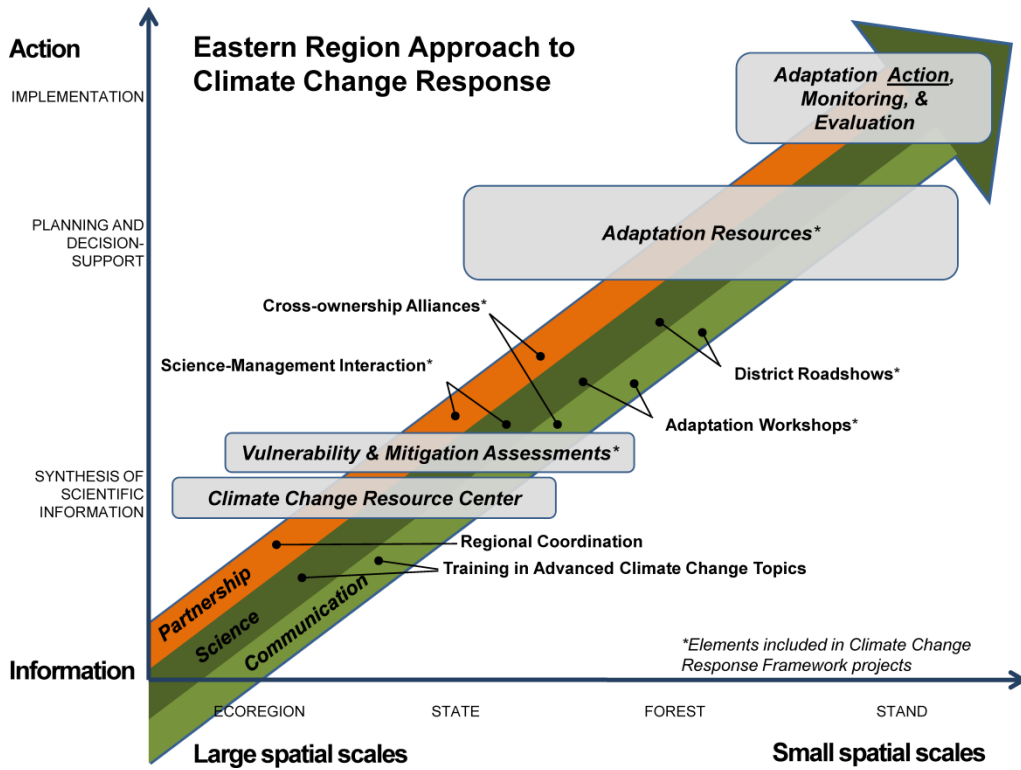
Action

Eastern Region Approach to Climate Change Response

IMPLEMENTATION

Adaptation Action, Monitoring, & Evaluation

PLANNING AND DECISION-SUPPORT

Adaptation Resources*

Cross-ownership Alliances*

Science-Management Interaction*

District Roadshows*

Adaptation Workshops*

Vulnerability & Mitigation Assessments*

SYNTHESIS OF SCIENTIFIC INFORMATION

Climate Change Resource Center

Regional Coordination

Training in Advanced Climate Change Topics

Partnership

Science

Communication

*Elements included in Climate Change Response Framework projects

Information

ECOREGION

STATE

FOREST

STAND

Large spatial scales

Small spatial scales